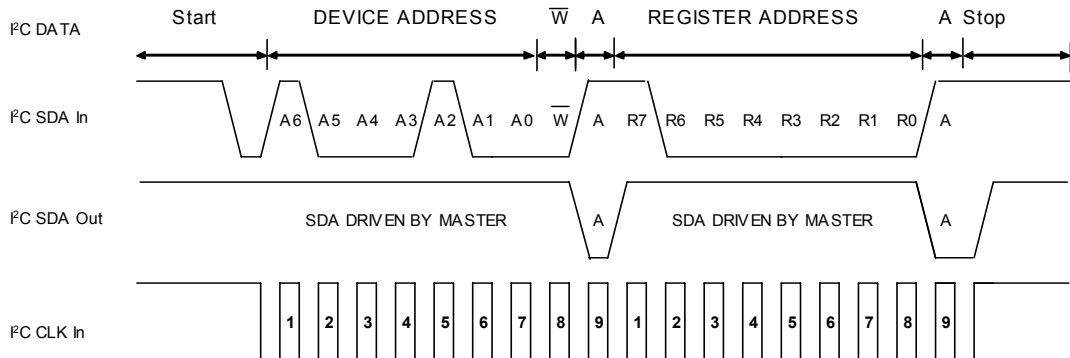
I²C DATA

Start DEVICE ADDRESS $\overline{W}$ A REGISTER ADDRESS A Stop

I²C SDA In

A6 A5 A4 A3 A2 A1 A0 $\overline{W}$ A R7 R6 R5 R4 R3 R2 R1 R0 A

I²C SDA Out

SDA DRIVEN BY MASTER A SDA DRIVEN BY MASTER A

I²C CLK In

1 2 3 4 5 6 7 8 9 1 2 3 4 5 6 7 8 9